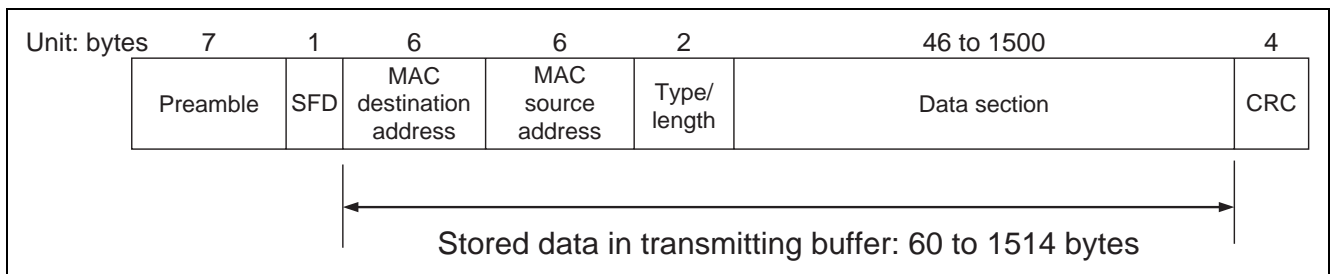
| Unit: bytes | 7 | 1 | 6 | 6 | 2 | 46 to 1500 | 4 |
|---|---|---|---|---|---|---|---|
| | Preamble | SFD | MAC destination address | MAC source address | Type/ length | Data section | CRC |

Stored data in transmitting buffer: 60 to 1514 bytes